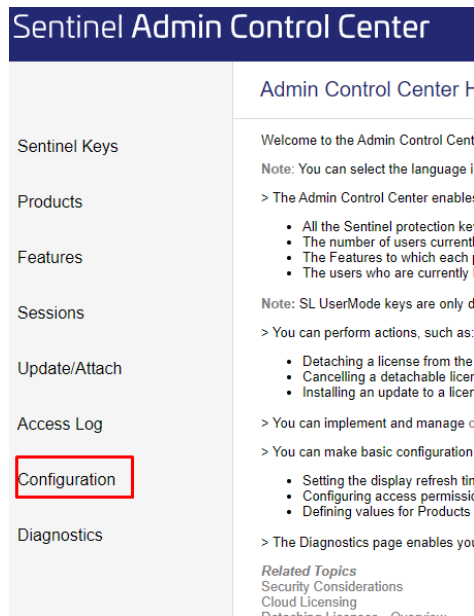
Sentinel Admin Control Center

Sentinel Keys

Products

Features

Sessions

Update/Attach

Access Log

Configuration

Diagnostics

Admin Control Center H

Welcome to the Admin Control Cent

Note: You can select the language i

> The Admin Control Center enables

- All the Sentinel protection ke
- The number of users current
- The Features to which each
- The users who are currently

Note: SL UserMode keys are only d

> You can perform actions, such as:

- Detaching a license from the
- Cancelling a detachable licer
- Installing an update to a licer

> You can implement and manage c

> You can make basic configuration

- Setting the display refresh tin
- Configuring access permissic
- Defining values for Products

> The Diagnostics page enables you

Related Topics
Security Considerations
Cloud Licensing
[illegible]